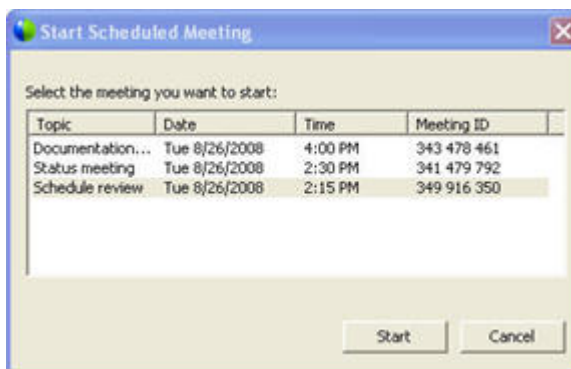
Start Scheduled Meeting

Select the meeting you want to start:

| Topic | Date | Time | Meeting ID |
|---|---|---|---|
| Documentation... | Tue 8/26/2008 | 4:00 PM | 343 478 461 |
| Status meeting | Tue 8/26/2008 | 2:30 PM | 341 479 792 |
| Schedule review | Tue 8/26/2008 | 2:15 PM | 349 916 350 |

Start Cancel